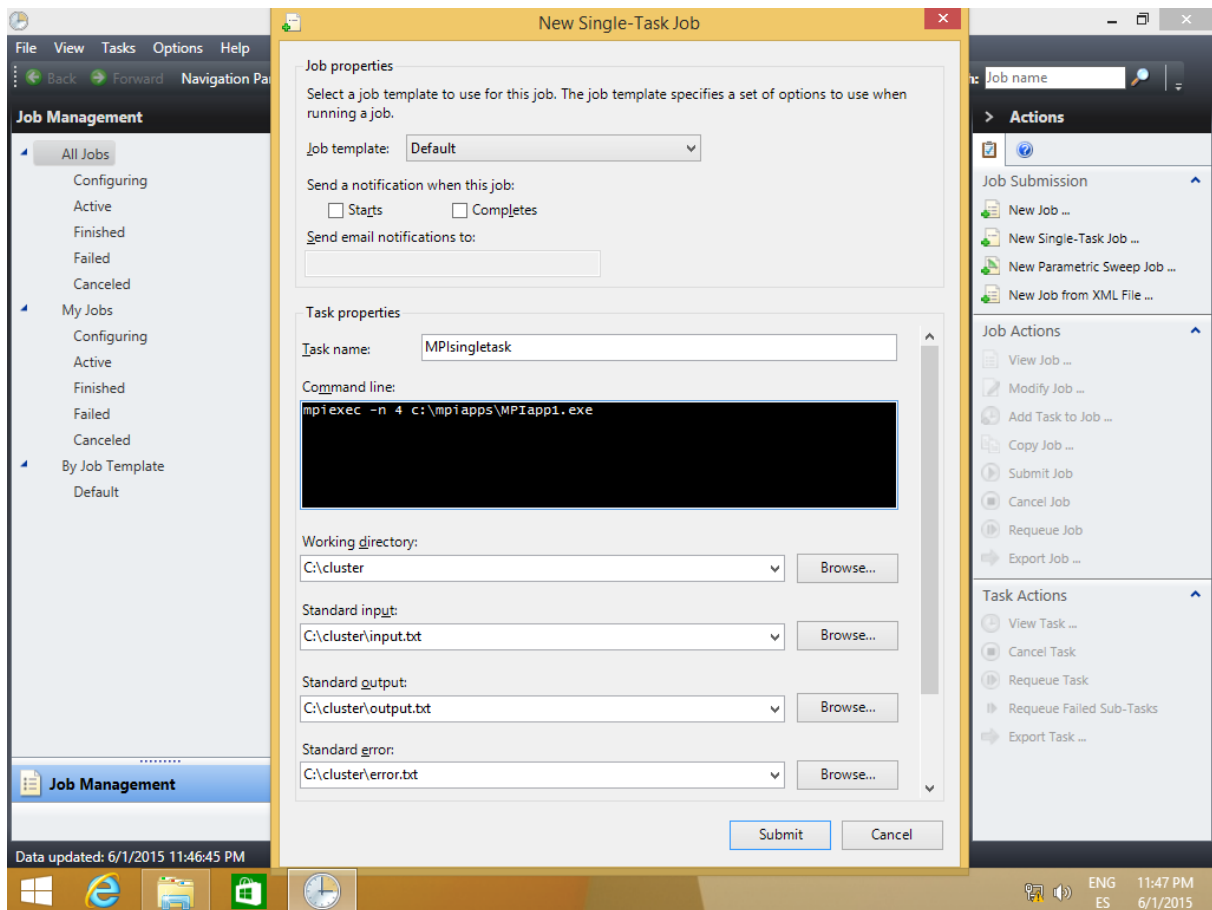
File View Tasks Options Help

Back Forward Navigation Pa

Job Management

All Jobs
Configuring
Active
Finished
Failed
Canceled
My Jobs
Configuring
Active
Finished
Failed
Canceled
By Job Template
Default

Job Management

Data updated: 6/1/2015 11:46:45 PM

New Single-Task Job

Job properties

Select a job template to use for this job. The job template specifies a set of options to use when running a job.

Job template: Default

Send a notification when this job:

Starts Completes

Send email notifications to:

Task properties

Task name: MPIsingletask

Command line:

mpiexec -n 4 c:\mpiapps\MPIapp1.exe

Working directory:
C:\cluster Browse...

Standard input:
C:\cluster\input.txt Browse...

Standard output:
C:\cluster\output.txt Browse...

Standard error:
C:\cluster\error.txt Browse...

Submit Cancel

n: Job name

Actions

Job Submission
New Job ...
New Single-Task Job ...
New Parametric Sweep Job ...
New Job from XML File ...

Job Actions
View Job ...
Modify Job ...
Add Task to Job ...
Copy Job ...
Submit Job
Cancel Job
Requeue Job
Export Job ...

Task Actions
View Task ...
Cancel Task
Requeue Task
Requeue Failed Sub-Tasks
Export Task ...

ENG ES 11:47 PM 6/1/2015